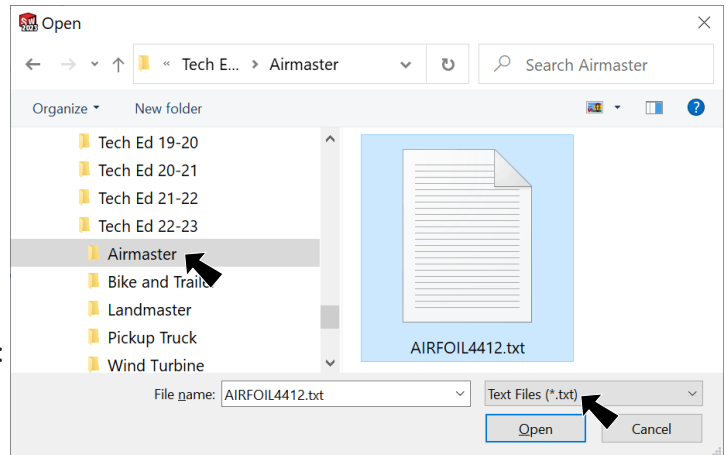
Open

« Tech E... › Airmaster

Search Airmaster

Organize ▾ New folder

Tech Ed 19-20
Tech Ed 20-21
Tech Ed 21-22
Tech Ed 22-23
Airmaster
Bike and Trail
Landmaster
Pickup Truck
Wind Turbine

AIRFOIL4412.txt

File name: AIRFOIL4412.txt

Text Files (*.txt)

Open Cancel